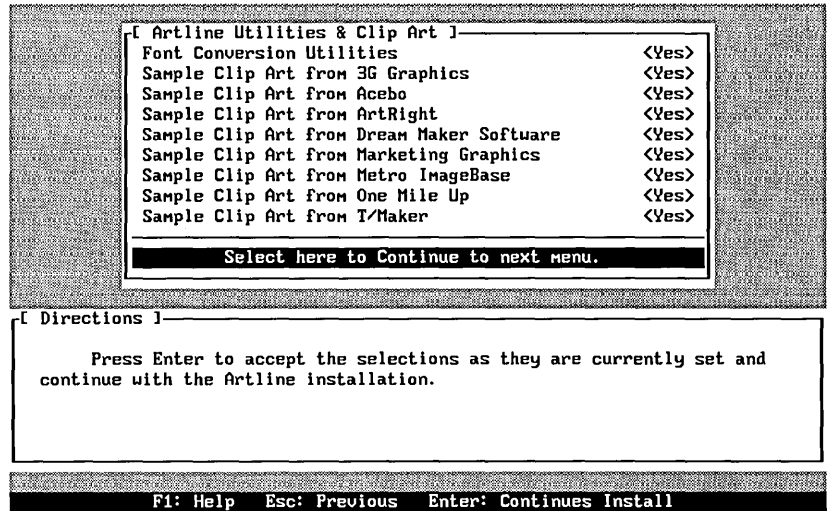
[ Artline Utilities & Clip Art ]

| | |
|---|---|
| Font Conversion Utilities | <Yes> |
| Sample Clip Art from 3G Graphics | <Yes> |
| Sample Clip Art from Acebo | <Yes> |
| Sample Clip Art from ArtRight | <Yes> |
| Sample Clip Art from Dream Maker Software | <Yes> |
| Sample Clip Art from Marketing Graphics | <Yes> |
| Sample Clip Art from Metro ImageBase | <Yes> |
| Sample Clip Art from One Mile Up | <Yes> |
| Sample Clip Art from T/Maker | <Yes> |

Select here to Continue to next menu.

[ Directions ]

Press Enter to accept the selections as they are currently set and continue with the Artline installation.

F1: Help Esc: Previous Enter: Continues Install